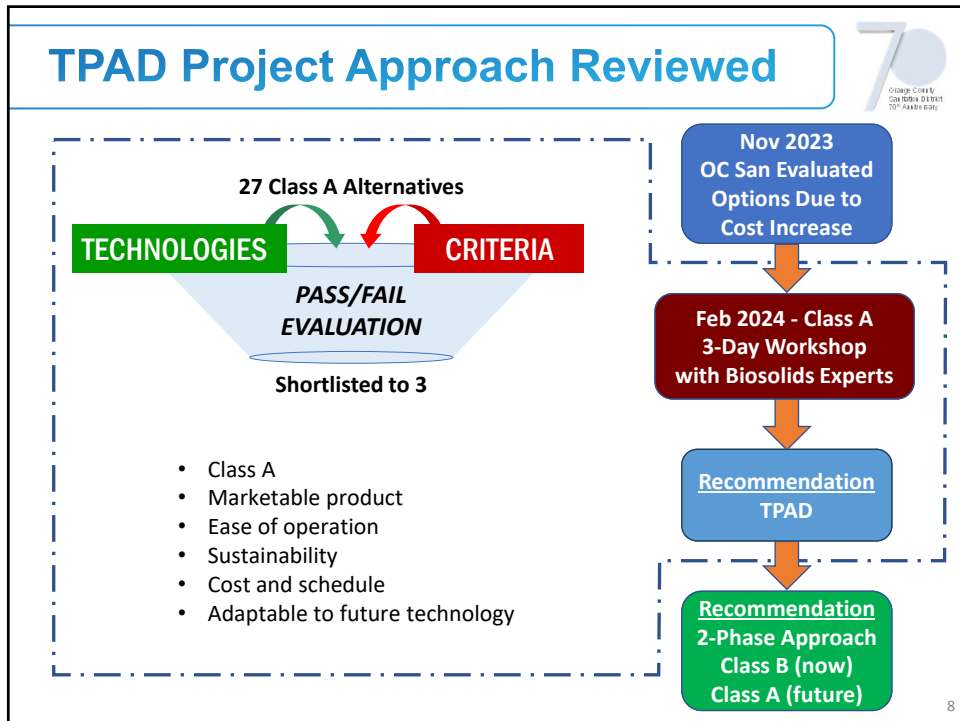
TPAD Project Approach Reviewed

70
Orange County Sanitation District 70th Anniversary

27 Class A Alternatives

TECHNOLOGIES

CRITERIA

PASS/FAIL EVALUATION

Shortlisted to 3

- Class A
- Marketable product
- Ease of operation
- Sustainability
- Cost and schedule
- Adaptable to future technology

Nov 2023
OC San Evaluated Options Due to Cost Increase

Feb 2024 - Class A 3-Day Workshop with Biosolids Experts

Recommendation
TPAD

Recommendation
2-Phase Approach
Class B (now)
Class A (future)

8